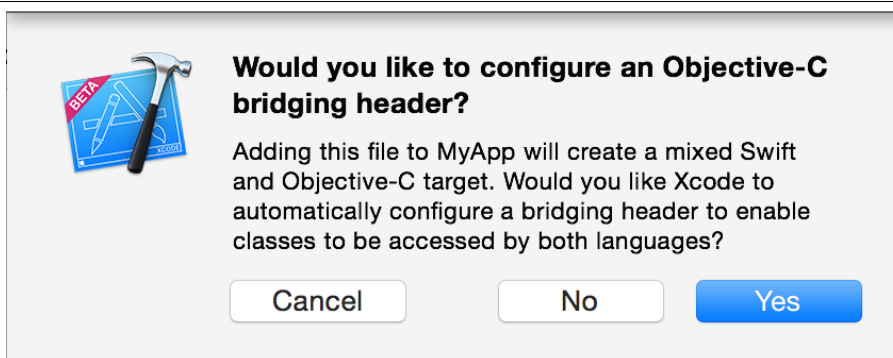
BETA
XCODE

Would you like to configure an Objective-C bridging header?

Adding this file to MyApp will create a mixed Swift and Objective-C target. Would you like Xcode to automatically configure a bridging header to enable classes to be accessed by both languages?

Cancel

No

Yes